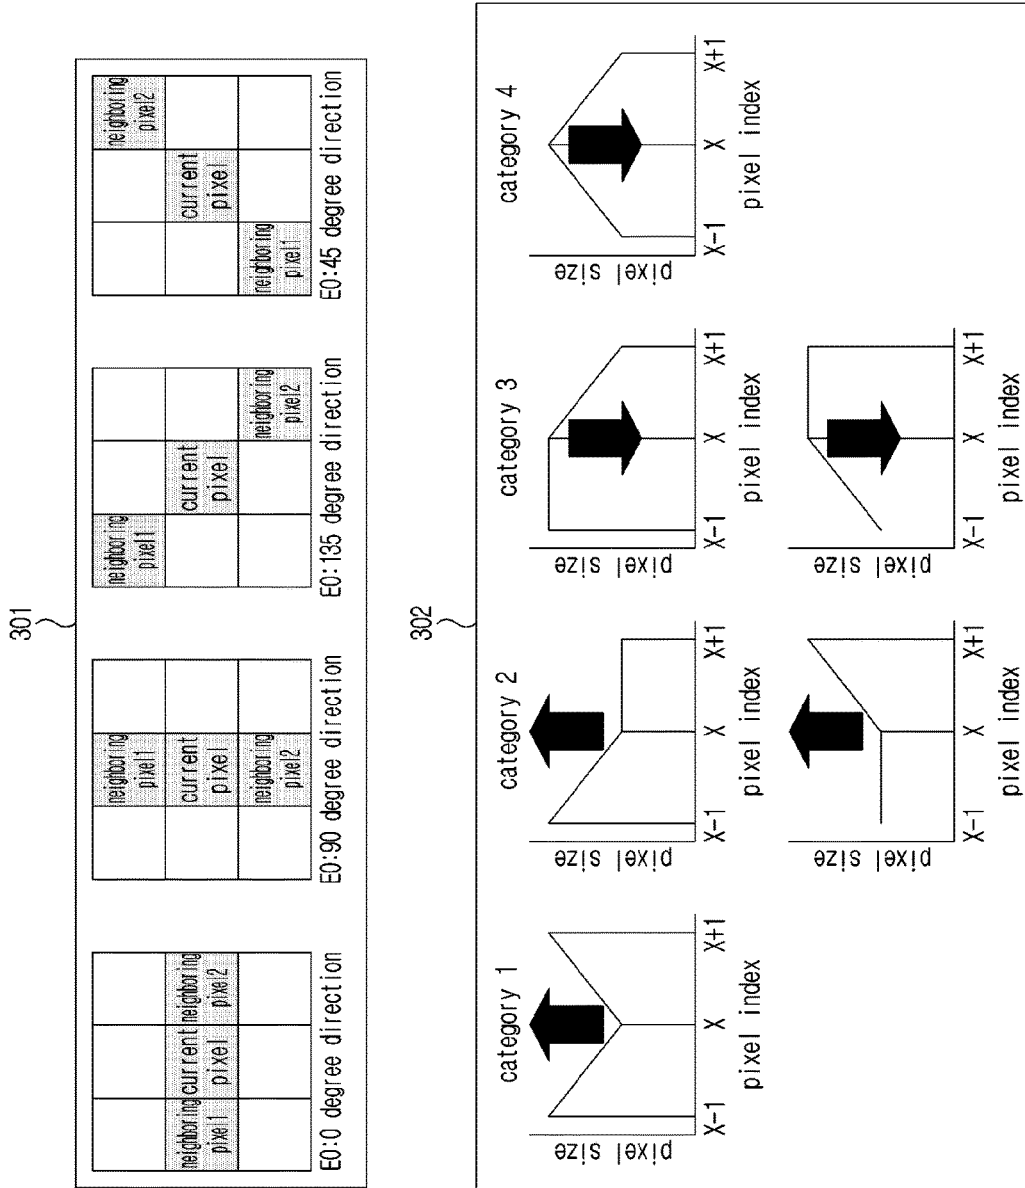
301

| neighboring pixel1 | current pixel | neighboring pixel2 |
|---|---|---|
| | | |
| | | |

E0:0 degree direction

| | neighboring pixel1 | |
|---|---|---|
| | current pixel | |
| | neighboring pixel2 | |

E0:90 degree direction

| neighboring pixel1 | | |
|---|---|---|
| | current pixel | |
| | | neighboring pixel2 |

E0:135 degree direction

| | | neighboring pixel2 |
|---|---|---|
| | current pixel | |
| neighboring pixel1 | | |

E0:45 degree direction

302

category 1
pixel size
X−1 X X+1
pixel index

category 2
pixel size
X−1 X X+1
pixel index

pixel size
X−1 X X+1
pixel index

category 3
pixel size
X−1 X X+1
pixel index

pixel size
X−1 X X+1
pixel index

category 4
pixel size
X−1 X X+1
pixel index